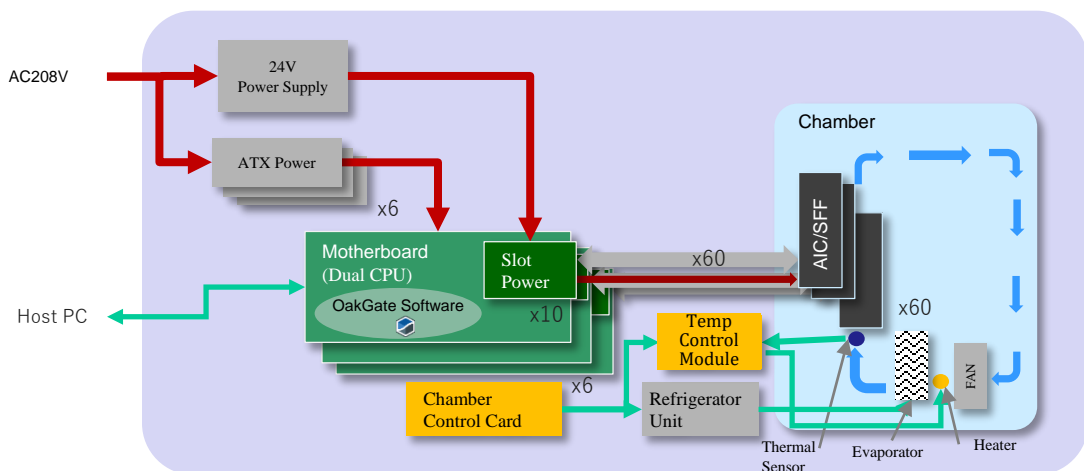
AC208V

24V
Power Supply

ATX Power

x6

Motherboard
(Dual CPU)

OakGate Software

Slot
Power

x10

x6

x60

Chamber

AIC/SFF

x60

Host PC

Temp
Control
Module

Chamber
Control Card

Refrigerator
Unit

FAN

Thermal
Sensor

Evaporator

Heater